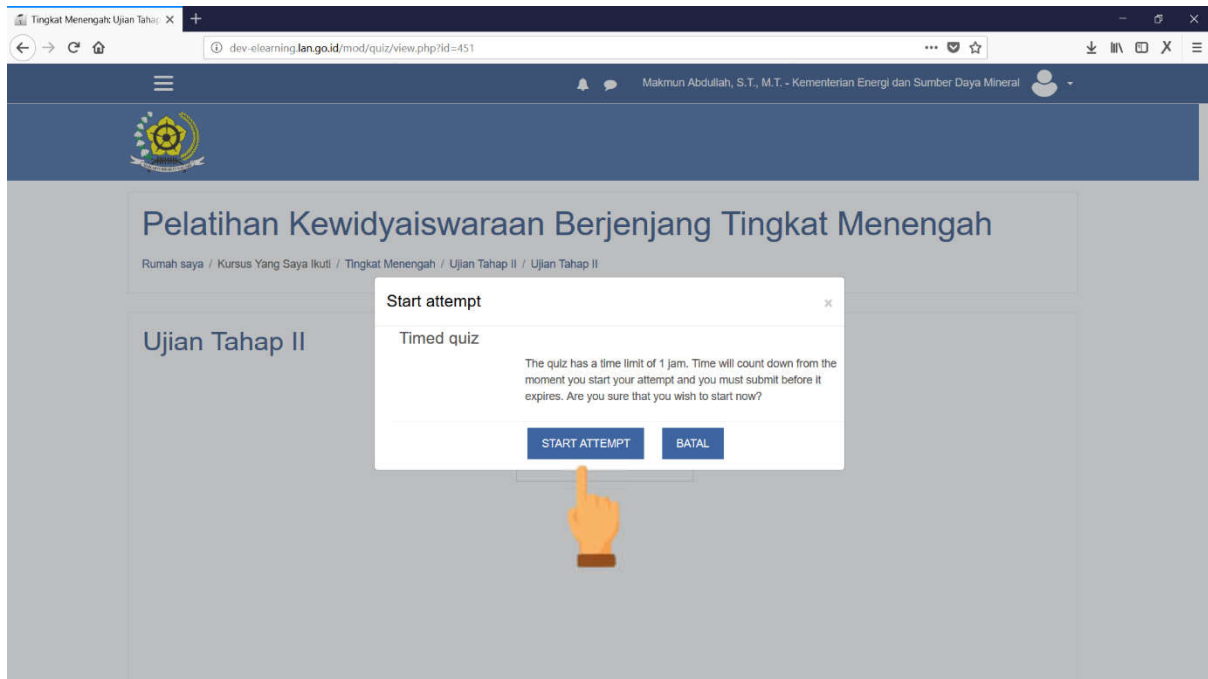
Tingkat Menengah: Ujian Tahap ×

dev-elearning.lan.go.id/mod/quiz/view.php?id=451

Makmun Abdullah, S.T., M.T. - Kementerian Energi dan Sumber Daya Mineral

Pelatihan Kewidyaiswaraan Berjenjang Tingkat Menengah

Rumah saya / Kursus Yang Saya Ikuti / Tingkat Menengah / Ujian Tahap II / Ujian Tahap II

Ujian Tahap II

Start attempt ×

Timed quiz

The quiz has a time limit of 1 jam. Time will count down from the moment you start your attempt and you must submit before it expires. Are you sure that you wish to start now?

START ATTEMPT BATAL